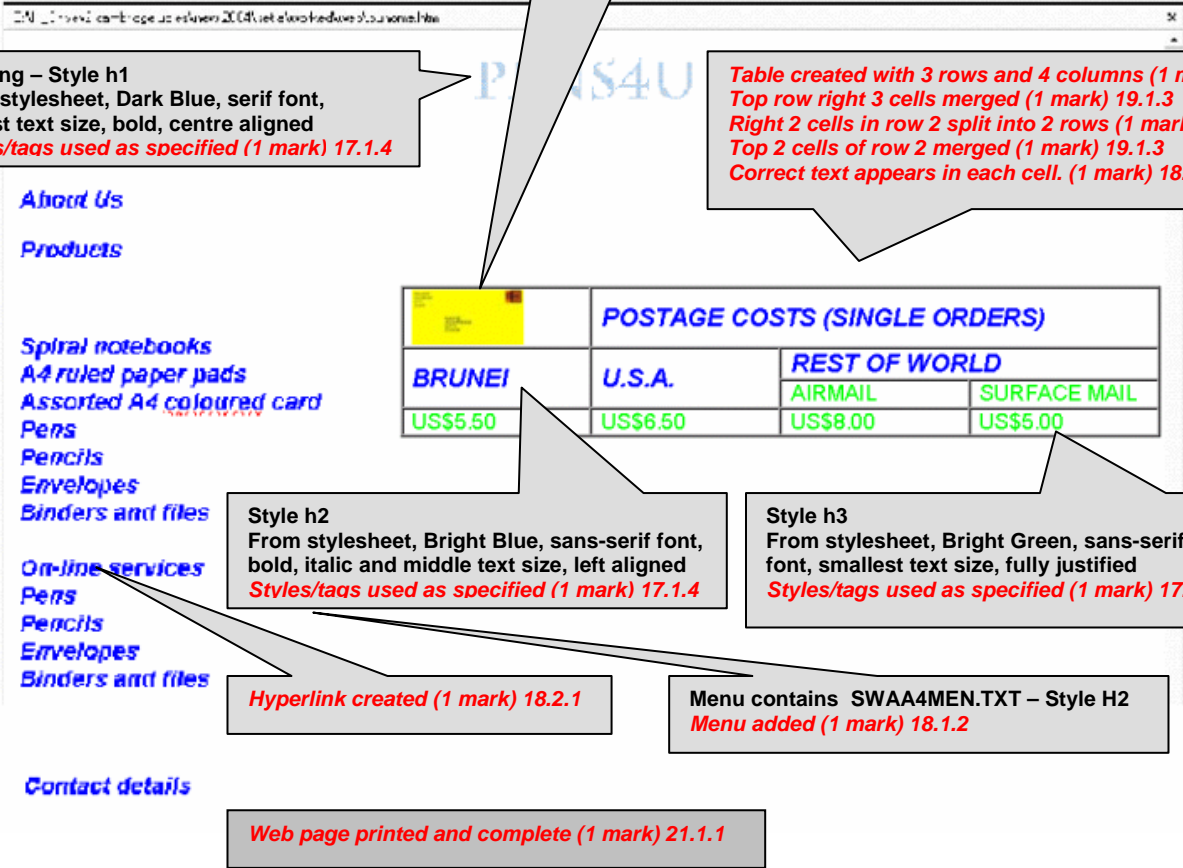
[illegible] cambridge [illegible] 2004 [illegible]

ng – Style h1
stylesheet, Dark Blue, serif font,
st text size, bold, centre aligned
s/tags used as specified (1 mark) 17.1.4

P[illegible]S4U

Table created with 3 rows and 4 columns (1 m
Top row right 3 cells merged (1 mark) 19.1.3
Right 2 cells in row 2 split into 2 rows (1 mark
Top 2 cells of row 2 merged (1 mark) 19.1.3
Correct text appears in each cell. (1 mark) 18

About Us

Products

| | POSTAGE COSTS (SINGLE ORDERS) | | |
|---|---|---|---|
| BRUNEI | U.S.A. | REST OF WORLD | |
| | | AIRMAIL | SURFACE MAIL |
| US$5.50 | US$6.50 | US$8.00 | US$5.00 |

Spiral notebooks
A4 ruled paper pads
Assorted A4 coloured card
Pens
Pencils
Envelopes
Binders and files

Style h2
From stylesheet, Bright Blue, sans-serif font, bold, italic and middle text size, left aligned
Styles/tags used as specified (1 mark) 17.1.4

Style h3
From stylesheet, Bright Green, sans-serif font, smallest text size, fully justified
Styles/tags used as specified (1 mark) 17

On-line services
Pens
Pencils
Envelopes
Binders and files

Hyperlink created (1 mark) 18.2.1

Menu contains SWAA4MEN.TXT – Style H2
Menu added (1 mark) 18.1.2

Contact details

Web page printed and complete (1 mark) 21.1.1